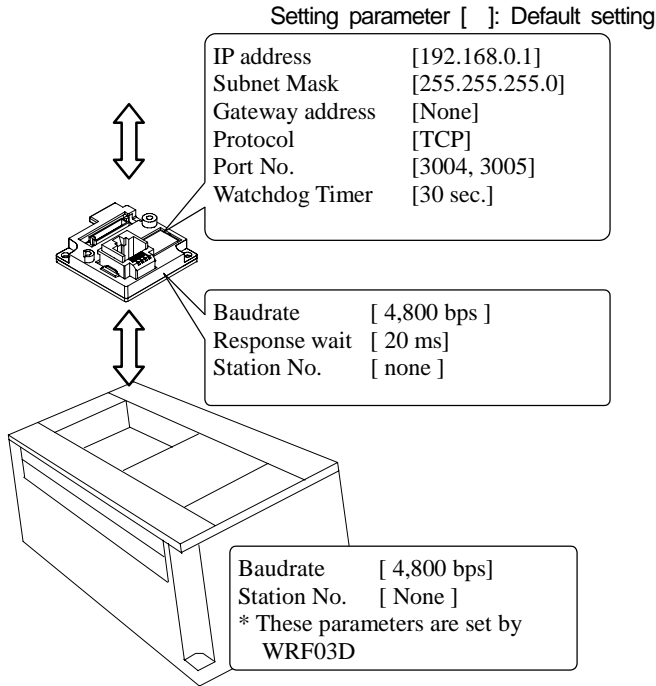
Setting parameter [ ]: Default setting

| | |
|---|---|
| IP address | [192.168.0.1] |
| Subnet Mask | [255.255.255.0] |
| Gateway address | [None] |
| Protocol | [TCP] |
| Port No. | [3004, 3005] |
| Watchdog Timer | [30 sec.] |

| | |
|---|---|
| Baudrate | [ 4,800 bps ] |
| Response wait | [ 20 ms] |
| Station No. | [ none ] |

| | |
|---|---|
| Baudrate | [ 4,800 bps] |
| Station No. | [ None ] |

* These parameters are set by WRF03D